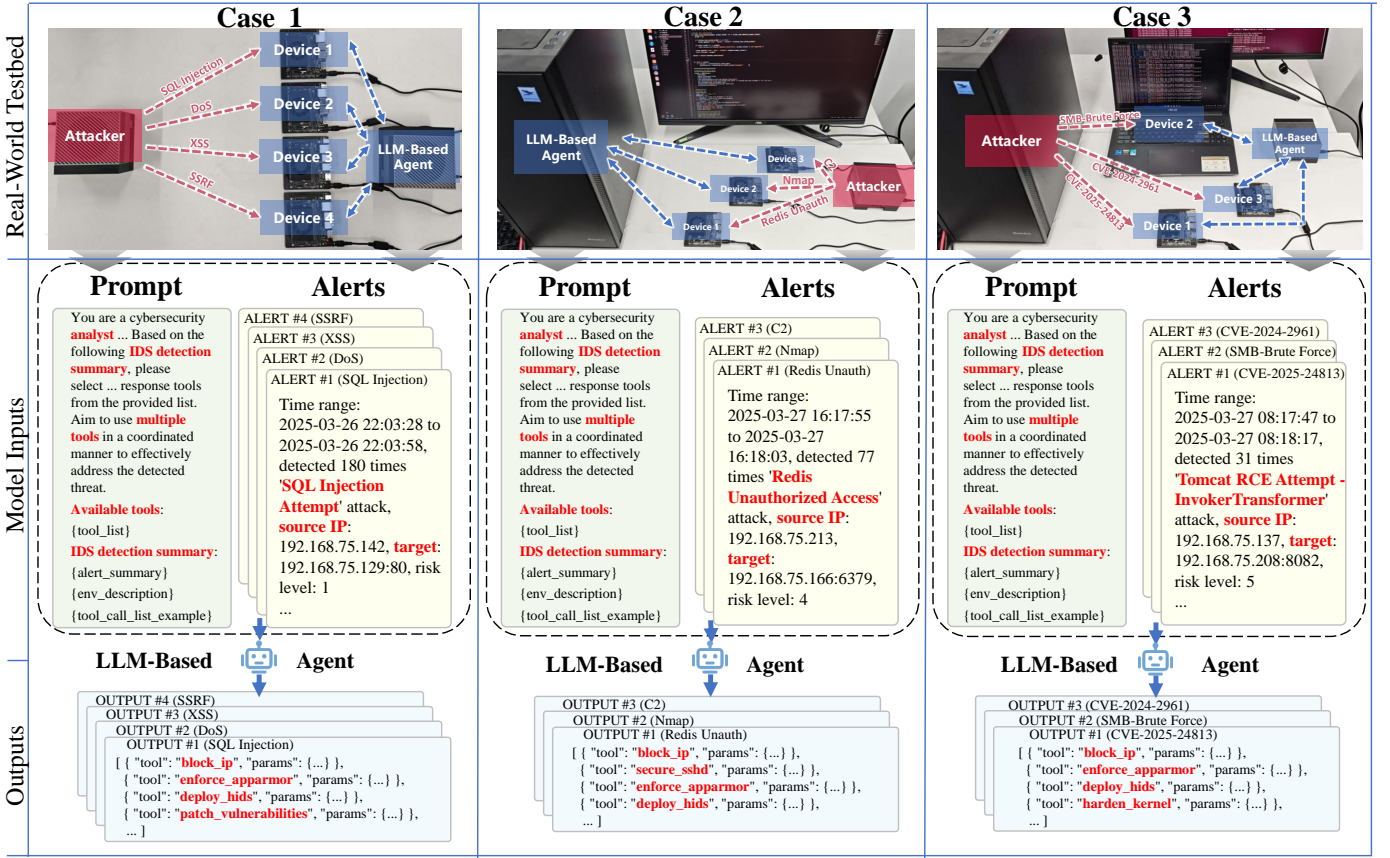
Real-World Testbed

Case 1

Attacker
SQL Injection
DoS
XSS
SSRF
Device 1
Device 2
Device 3
Device 4
LLM-Based Agent

Case 2

LLM-Based Agent
Device 3
Device 2
Device 1
C2
Nmap
Redis Unauth
Attacker

Case 3

Attacker
SMB-Brute force
CVE-2024-2961
CVE-2025-24813
Device 2
Device 3
Device 1
LLM-Based Agent

Model Inputs

Prompt

You are a cybersecurity analyst ... Based on the following IDS detection summary, please select ... response tools from the provided list. Aim to use multiple tools in a coordinated manner to effectively address the detected threat.
Available tools:
{tool_list}
IDS detection summary:
{alert_summary}
{env_description}
{tool_call_list_example}

Alerts

ALERT #4 (SSRF)
ALERT #3 (XSS)
ALERT #2 (DoS)
ALERT #1 (SQL Injection)
Time range: 2025-03-26 22:03:28 to 2025-03-26 22:03:58, detected 180 times 'SQL Injection Attempt' attack, source IP: 192.168.75.142, target: 192.168.75.129:80, risk level: 1
...

Prompt

You are a cybersecurity analyst ... Based on the following IDS detection summary, please select ... response tools from the provided list. Aim to use multiple tools in a coordinated manner to effectively address the detected threat.
Available tools:
{tool_list}
IDS detection summary:
{alert_summary}
{env_description}
{tool_call_list_example}

Alerts

ALERT #3 (C2)
ALERT #2 (Nmap)
ALERT #1 (Redis Unauth)
Time range: 2025-03-27 16:17:55 to 2025-03-27 16:18:03, detected 77 times 'Redis Unauthorized Access' attack, source IP: 192.168.75.213, target: 192.168.75.166:6379, risk level: 4

Prompt

You are a cybersecurity analyst ... Based on the following IDS detection summary, please select ... response tools from the provided list. Aim to use multiple tools in a coordinated manner to effectively address the detected threat.
Available tools:
{tool_list}
IDS detection summary:
{alert_summary}
{env_description}
{tool_call_list_example}

Alerts

ALERT #3 (CVE-2024-2961)
ALERT #2 (SMB-Brute Force)
ALERT #1 (CVE-2025-24813)
Time range: 2025-03-27 08:17:47 to 2025-03-27 08:18:17, detected 31 times 'Tomcat RCE Attempt - InvokerTransformer' attack, source IP: 192.168.75.137, target: 192.168.75.208:8082, risk level: 5
...

LLM-Based Agent

LLM-Based Agent

LLM-Based Agent

Outputs

OUTPUT #4 (SSRF)
OUTPUT #3 (XSS)
OUTPUT #2 (DoS)
OUTPUT #1 (SQL Injection)
[ { "tool": "block_ip", "params": {...} },
{ "tool": "enforce_apparmor", "params": {...} },
{ "tool": "deploy_hids", "params": {...} },
{ "tool": "patch_vulnerabilities", "params": {...} },
... ]

OUTPUT #3 (C2)
OUTPUT #2 (Nmap)
OUTPUT #1 (Redis Unauth)
[ { "tool": "block_ip", "params": {...} },
{ "tool": "secure_sshd", "params": {...} },
{ "tool": "enforce_apparmor", "params": {...} },
{ "tool": "deploy_hids", "params": {...} },
... ]

OUTPUT #3 (CVE-2024-2961)
OUTPUT #2 (SMB-Brute Force)
OUTPUT #1 (CVE-2025-24813)
[ { "tool": "block_ip", "params": {...} },
{ "tool": "enforce_apparmor", "params": {...} },
{ "tool": "deploy_hids", "params": {...} },
{ "tool": "harden_kernel", "params": {...} },
... ]